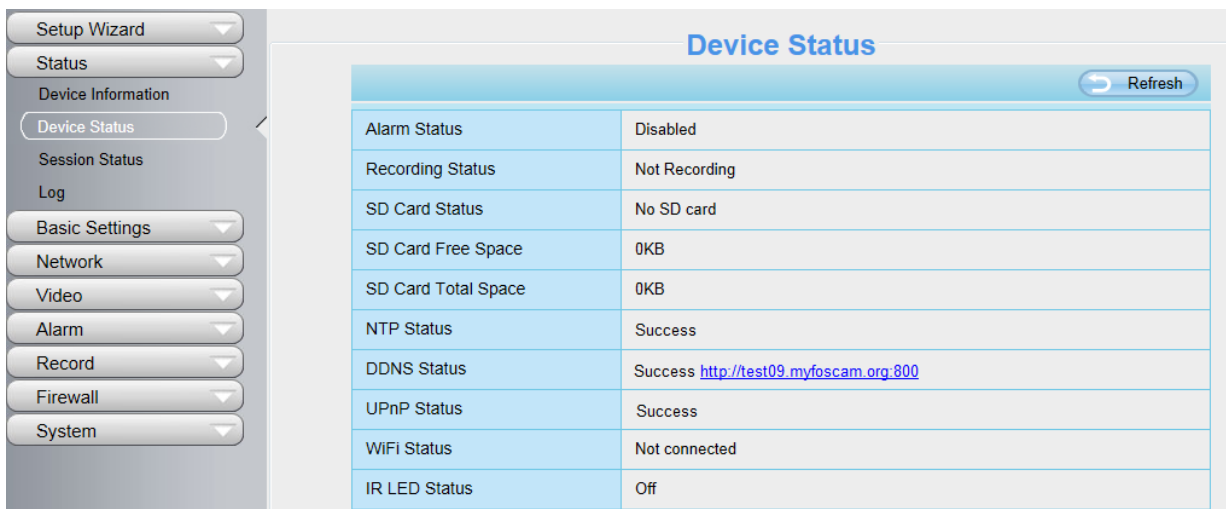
Setup Wizard
Status
Device Information
Device Status
Session Status
Log
Basic Settings
Network
Video
Alarm
Record
Firewall
System

Device Status

Refresh

| Alarm Status | Disabled |
|---|---|
| Recording Status | Not Recording |
| SD Card Status | No SD card |
| SD Card Free Space | 0KB |
| SD Card Total Space | 0KB |
| NTP Status | Success |
| DDNS Status | Success http://test09.myfoscam.org:800 |
| UPnP Status | Success |
| WiFi Status | Not connected |
| IR LED Status | Off |